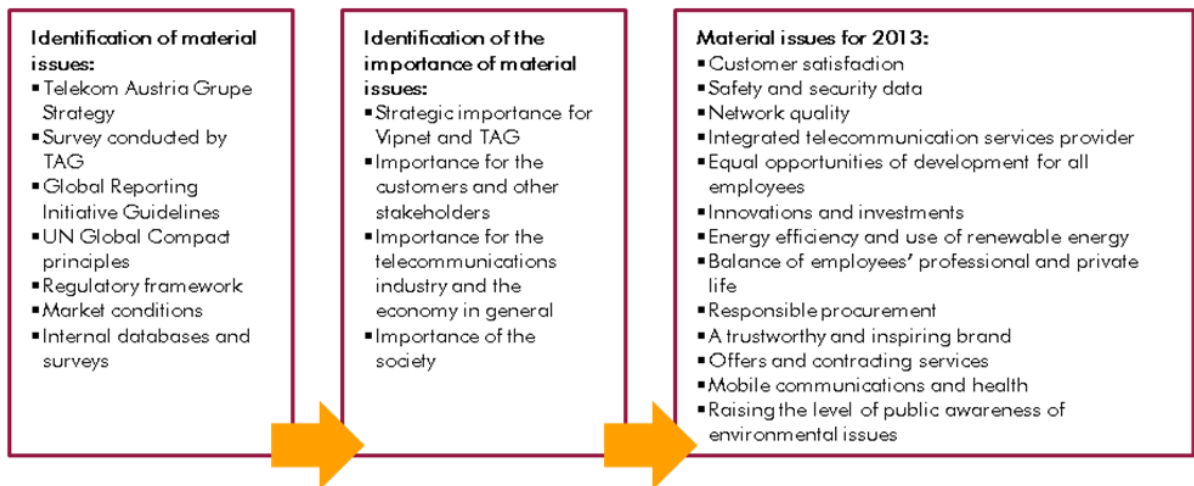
Identification of material issues:

- Telekom Austria Grupe Strategy
- Survey conducted by TAG
- Global Reporting Initiative Guidelines
- UN Global Compact principles
- Regulatory framework
- Market conditions
- Internal databases and surveys

Identification of the importance of material issues:

- Strategic importance for Vipnet and TAG
- Importance for the customers and other stakeholders
- Importance for the telecommunications industry and the economy in general
- Importance of the society

Material issues for 2013:

- Customer satisfaction
- Safety and security data
- Network quality
- Integrated telecommunication services provider
- Equal opportunities of development for all employees
- Innovations and investments
- Energy efficiency and use of renewable energy
- Balance of employees' professional and private life
- Responsible procurement
- A trustworthy and inspiring brand
- Offers and contracting services
- Mobile communications and health
- Raising the level of public awareness of environmental issues